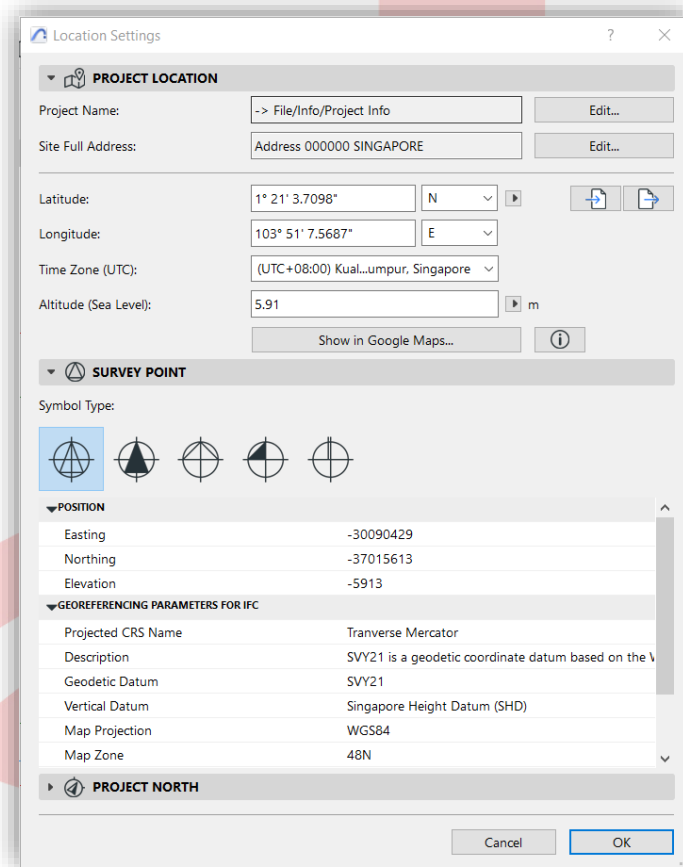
Location Settings

?

PROJECT LOCATION

Project Name: -> File/Info/Project Info Edit...

Site Full Address: Address 000000 SINGAPORE Edit...

Latitude: 1° 21' 3.7098" N

Longitude: 103° 51' 7.5687" E

Time Zone (UTC): (UTC+08:00) Kual...umpur, Singapore

Altitude (Sea Level): 5.91 m

Show in Google Maps...

SURVEY POINT

Symbol Type:

POSITION

| | |
|---|---|
| Easting | -30090429 |
| Northing | -37015613 |
| Elevation | -5913 |

GEOREFERENCING PARAMETERS FOR IFC

| | |
|---|---|
| Projected CRS Name | Tranverse Mercator |
| Description | SVY21 is a geodetic coordinate datum based on the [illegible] |
| Geodetic Datum | SVY21 |
| Vertical Datum | Singapore Height Datum (SHD) |
| Map Projection | WGS84 |
| Map Zone | 48N |

PROJECT NORTH

Cancel OK